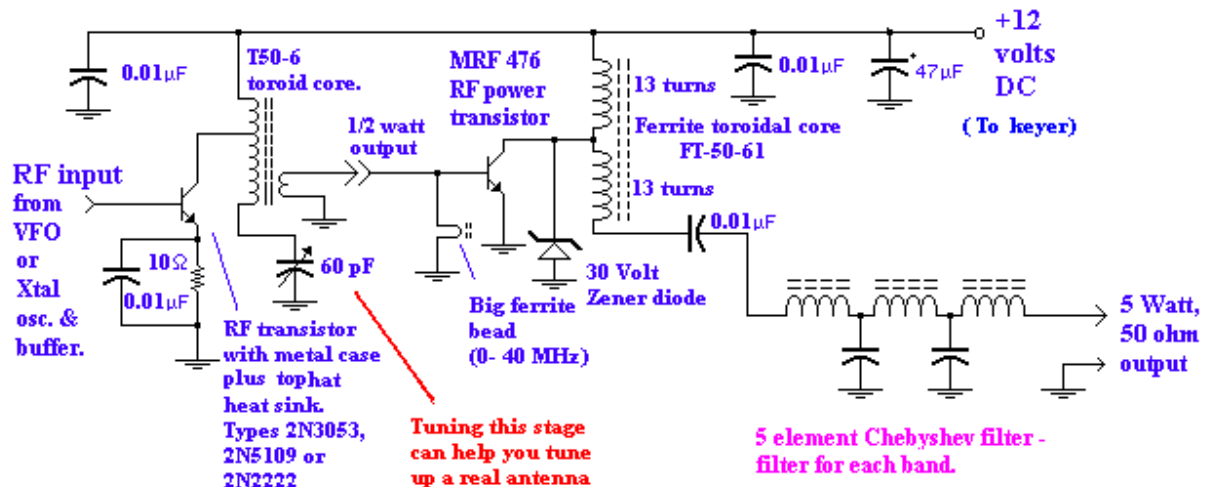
+12 volts DC

( To keyer)

0.01µF

T50-6 toroid core.

MRF 476 RF power transistor

13 turns

0.01µF

47µF

1/2 watt output

Ferrite toroidal core FT-50-61

13 turns

RF input from VFO or Xtal osc. & buffer.

10Ω

0.01µF

60 pF

0.01µF

30 Volt Zener diode

Big ferrite bead (0- 40 MHz)

RF transistor with metal case plus tophat heat sink. Types 2N3053, 2N5109 or 2N2222

Tuning this stage can help you tune up a real antenna

5 Watt, 50 ohm output

5 element Chebyshev filter - filter for each band.